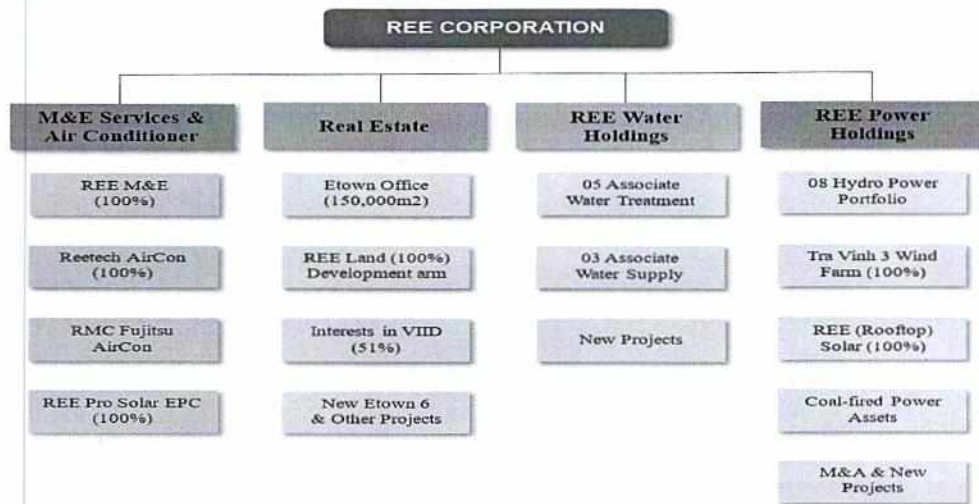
REE CORPORATION

M&E Services & Air Conditioner

REE M&E (100%)

Reetech AirCon (100%)

RMC Fujitsu AirCon

REE Pro Solar EPC (100%)

Real Estate

Etown Office (150,000m2)

REE Land (100%) Development arm

Interests in VIID (51%)

New Etown 6 & Other Projects

REE Water Holdings

05 Associate Water Treatment

03 Associate Water Supply

New Projects

REE Power Holdings

08 Hydro Power Portfolio

Tra Vinh 3 Wind Farm (100%)

REE (Rooftop) Solar (100%)

Coal-fired Power Assets

M&A & New Projects